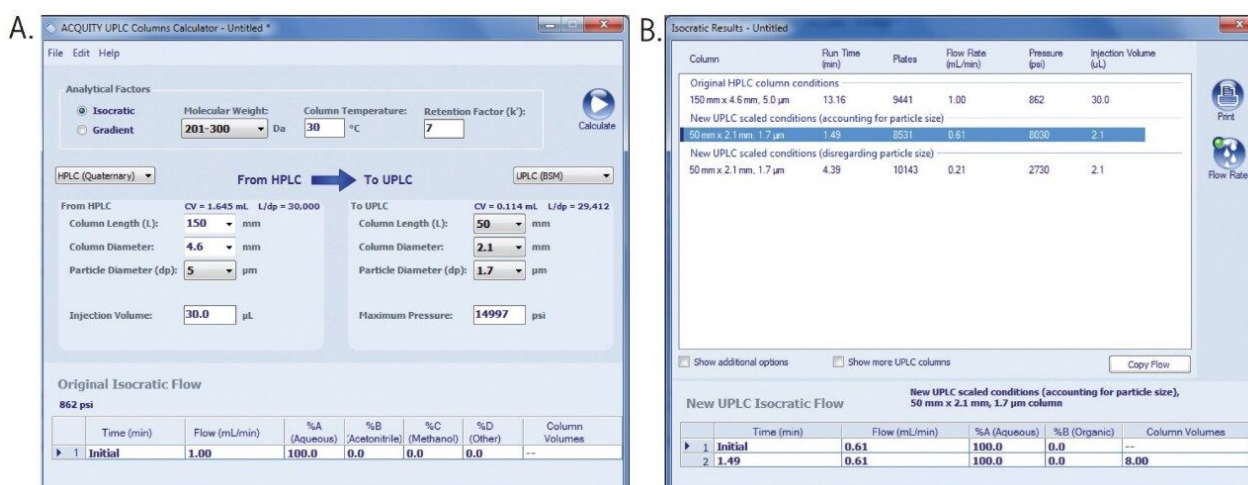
A.

ACQUITY UPLC Columns Calculator - Untitled *

File Edit Help

Analytical Factors

Isocratic
Gradient

Molecular Weight: 201-300 Da

Column Temperature: 30 °C

Retention Factor (k'): 7

Calculate

HPLC (Quaternary)

From HPLC → To UPLC

UPLC (BSM)

From HPLC CV = 1.645 mL L/dp = 30,000

Column Length (L): 150 mm

Column Diameter: 4.6 mm

Particle Diameter (dp): 5 µm

Injection Volume: 30.0 µL

To UPLC CV = 0.114 mL L/dp = 29,412

Column Length (L): 50 mm

Column Diameter: 2.1 mm

Particle Diameter (dp): 1.7 µm

Maximum Pressure: 14997 psi

Original Isocratic Flow

862 psi

| | Time (min) | Flow (mL/min) | %A (Aqueous) | %B (Acetonitrile) | %C (Methanol) | %D (Other) | Column Volumes |
|---|---|---|---|---|---|---|---|
| 1 | Initial | 1.00 | 100.0 | 0.0 | 0.0 | 0.0 | -- |

B.

Isocratic Results - Untitled

| Column | Run Time (min) | Plates | Flow Rate (mL/min) | Pressure (psi) | Injection Volume (uL) |
|---|---|---|---|---|---|
| Original HPLC column conditions | | | | | |
| 150 mm x 4.6 mm, 5.0 µm | 13.16 | 9441 | 1.00 | 862 | 30.0 |
| New UPLC scaled conditions (accounting for particle size) | | | | | |
| 50 mm x 2.1 mm, 1.7 µm | 1.49 | 8531 | 0.61 | 8030 | 2.1 |
| New UPLC scaled conditions (disregarding particle size) | | | | | |
| 50 mm x 2.1 mm, 1.7 µm | 4.39 | 10143 | 0.21 | 2730 | 2.1 |

Print

Flow Rate

Show additional options

Show more UPLC columns

Copy Flow

New UPLC Isocratic Flow

New UPLC scaled conditions (accounting for particle size), 50 mm x 2.1 mm, 1.7 µm column

| | Time (min) | Flow (mL/min) | %A (Aqueous) | %B (Organic) | Column Volumes |
|---|---|---|---|---|---|
| 1 | Initial | 0.61 | 100.0 | 0.0 | -- |
| 2 | 1.49 | 0.61 | 100.0 | 0.0 | 8.00 |